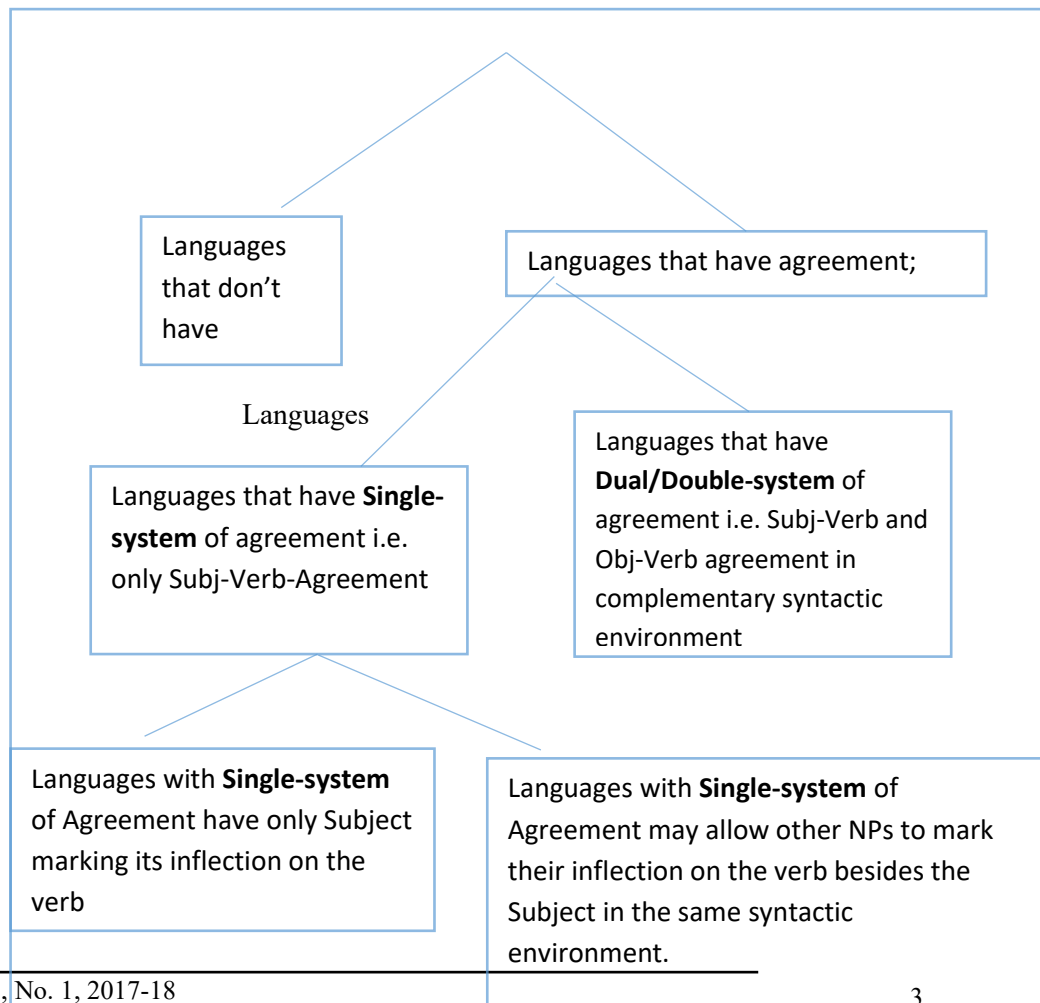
Languages that don't have

Languages that have agreement;

Languages

Languages that have **Single-system** of agreement i.e. only Subj-Verb-Agreement

Languages that have **Dual/Double-system** of agreement i.e. Subj-Verb and Obj-Verb agreement in complementary syntactic environment

Languages with **Single-system** of Agreement have only Subject marking its inflection on the verb

Languages with **Single-system** of Agreement may allow other NPs to mark their inflection on the verb besides the Subject in the same syntactic environment.

, No. 1, 2017-18

3